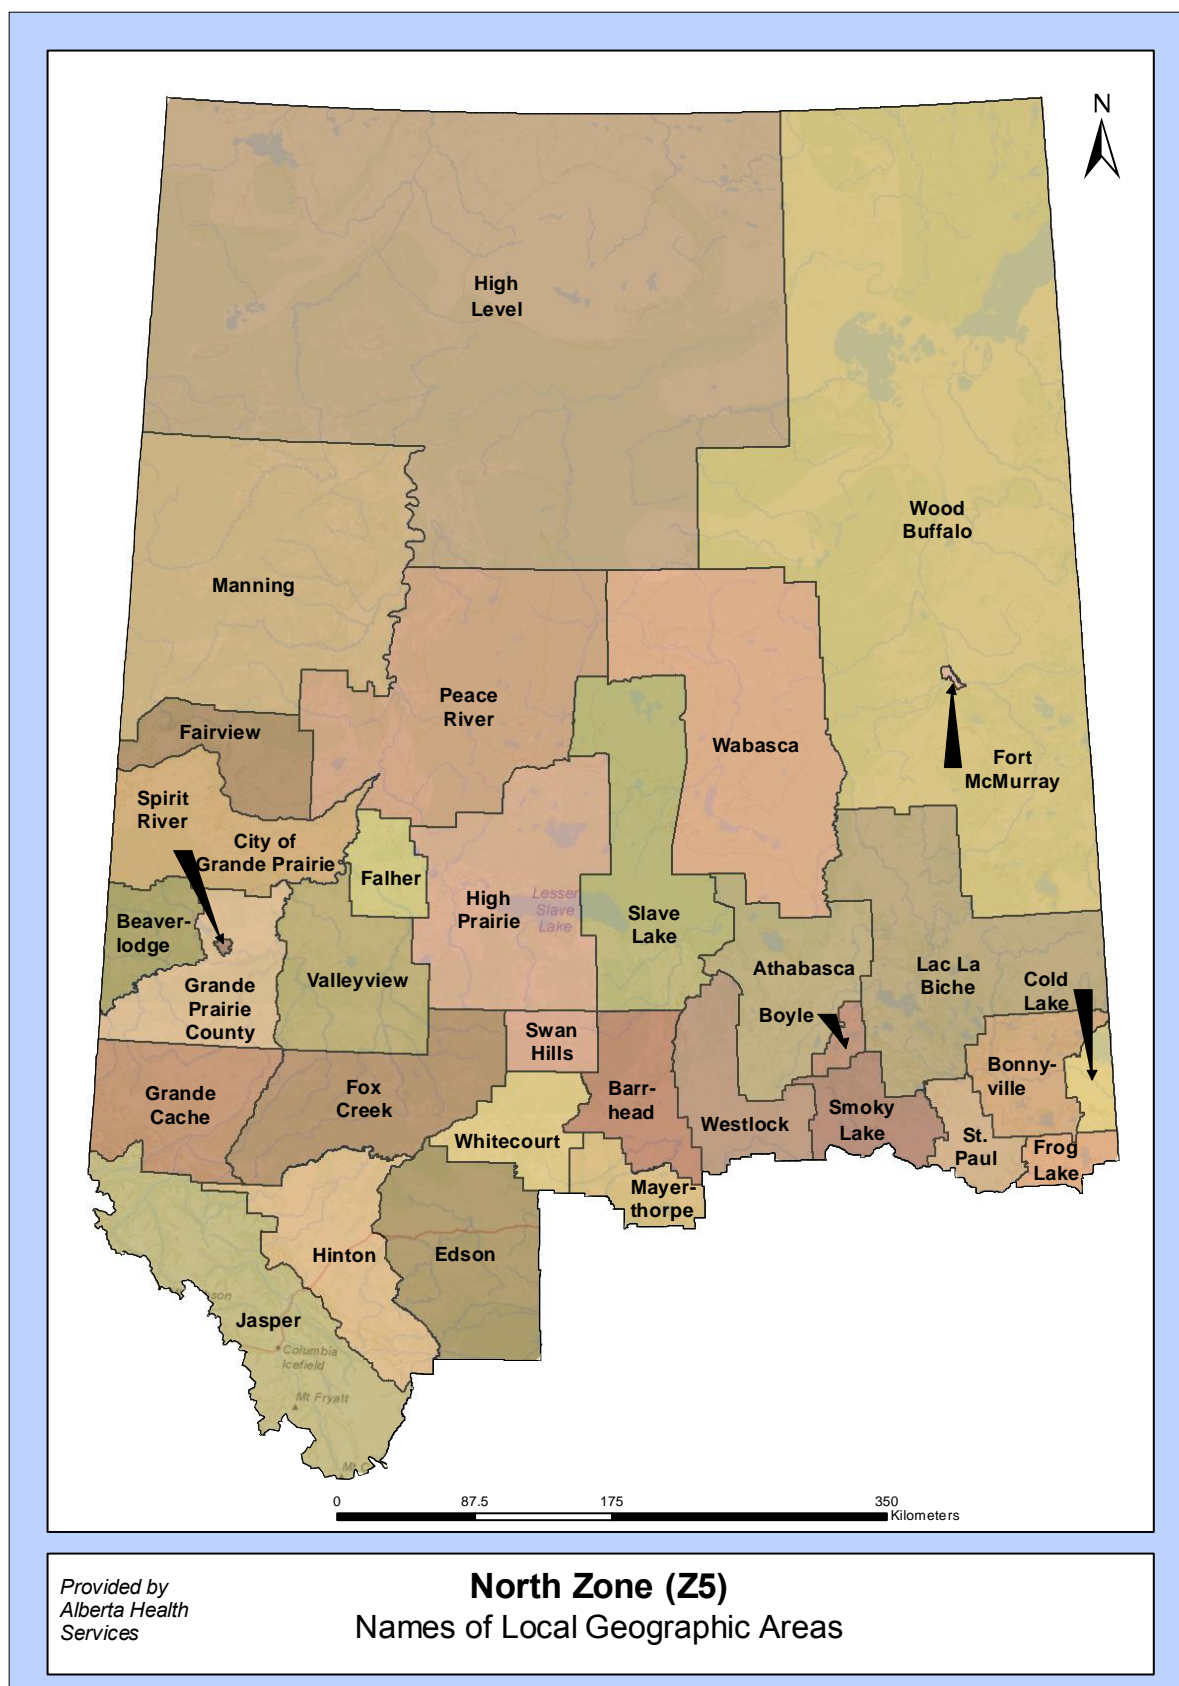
N

High Level

Wood Buffalo

Manning

Peace River

Wabasca

Fairview

Fort McMurray

Spirit River

City of Grande Prairie

Falher

High Prairie

Lesser Slave Lake

Slave Lake

Beaverlodge

Grande Prairie County

Valleyview

Athabasca

Lac La Biche

Cold Lake

Boyle

Swan Hills

Grande Cache

Fox Creek

Barrhead

Bonnyville

Westlock

Smoky Lake

Whitecourt

St. Paul

Frog Lake

Mayerthorpe

Hinton

Edson

Jasper

Columbia Icefield

Mt Fryatt

0 87.5 175 350 Kilometers

Provided by Alberta Health Services

North Zone (Z5)
Names of Local Geographic Areas